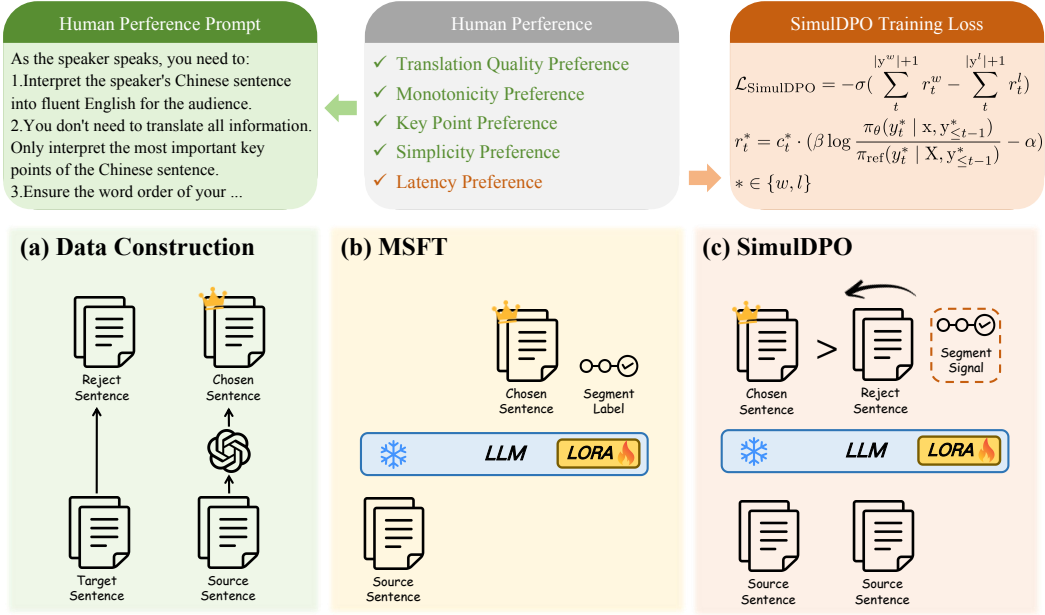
Human Perference Prompt

As the speaker speaks, you need to:
1.Interpret the speaker's Chinese sentence into fluent English for the audience.
2.You don't need to translate all information. Only interpret the most important key points of the Chinese sentence.
3.Ensure the word order of your ...

Human Perference

✓ Translation Quality Preference
✓ Monotonicity Preference
✓ Key Point Preference
✓ Simplicity Preference
✓ Latency Preference

SimulDPO Training Loss

$\mathcal{L}_{\text{SimulDPO}} = -\sigma( \sum_{t}^{|y^w|+1} r_t^w - \sum_{t}^{|y^l|+1} r_t^l)$

$r_t^* = c_t^* \cdot (\beta \log \frac{\pi_\theta(y_t^* \mid x, y_{\leq t-1}^*)}{\pi_{\text{ref}}(y_t^* \mid X, y_{\leq t-1}^*)} - \alpha)$

$* \in \{w, l\}$

(a) Data Construction

Reject Sentence

Chosen Sentence

Target Sentence

Source Sentence

(b) MSFT

Chosen Sentence

Segment Label

LLM

LORA

Source Sentence

(c) SimulDPO

Chosen Sentence

>

Reject Sentence

Segment Signal

LLM

LORA

Source Sentence

Source Sentence